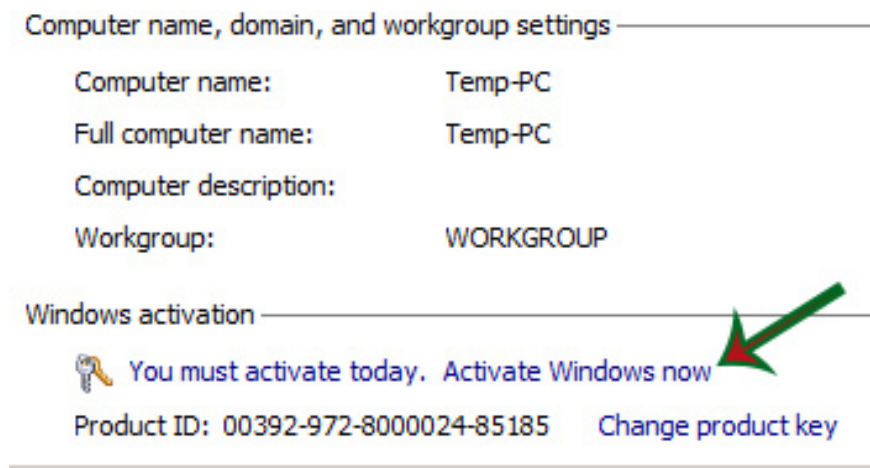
Computer name, domain, and workgroup settings

Computer name: Temp-PC

Full computer name: Temp-PC

Computer description:

Workgroup: WORKGROUP

Windows activation

You must activate today. Activate Windows now

Product ID: 00392-972-8000024-85185 Change product key